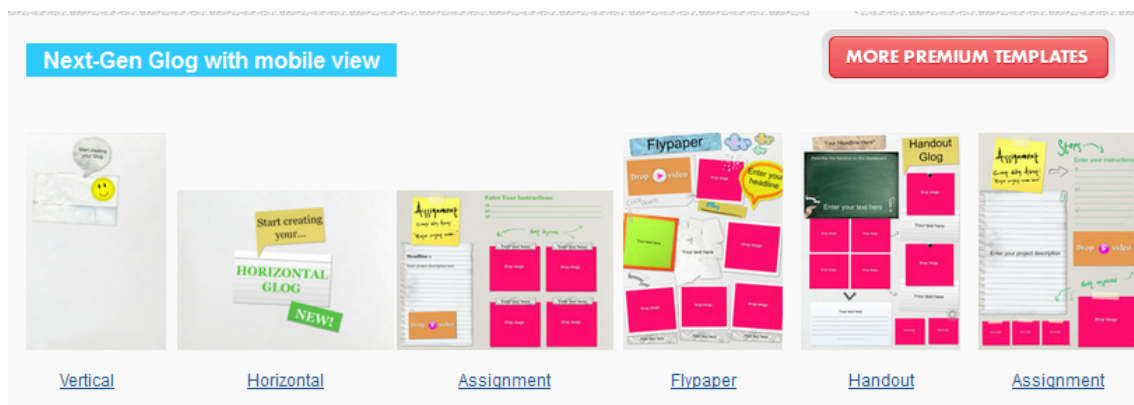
Next-Gen Glog with mobile view

MORE PREMIUM TEMPLATES

Start creating your Glog

Start creating your...

HORIZONTAL GLOG

NEW!

Assignment

Enter Your Instructions

Headline 1

Drop video

Drop Image

Flypaper

Drop video

Enter your headline

Your text here

Drop Image

Your Headline Here

Handout Glog

Enter your text here

Your text here

Drop Image

Assignment

Steps

Enter your instruction

Enter your project description

Drop video

Drop Image

Vertical

Horizontal

Assignment

Flypaper

Handout

Assignment